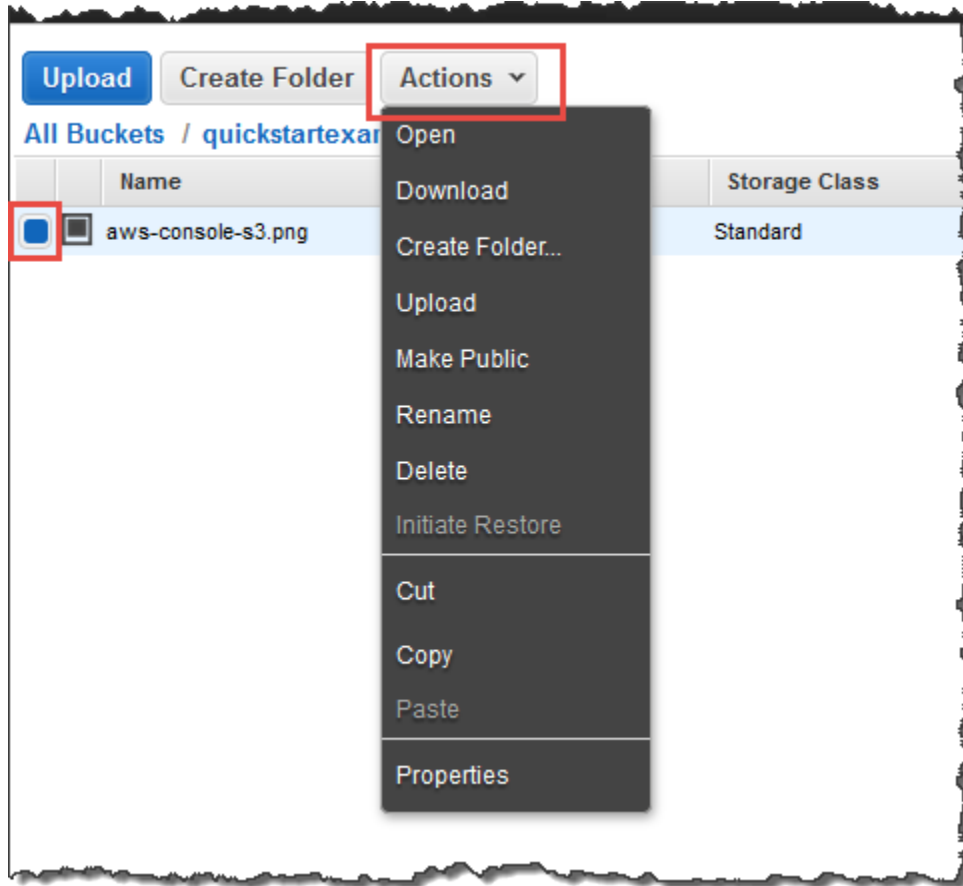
Upload Create Folder Actions

All Buckets / quickstartexar

| Name | Storage Class |
|---|---|
| aws-console-s3.png | Standard |

Open
Download
Create Folder...
Upload
Make Public
Rename
Delete
Initiate Restore
Cut
Copy
Paste
Properties